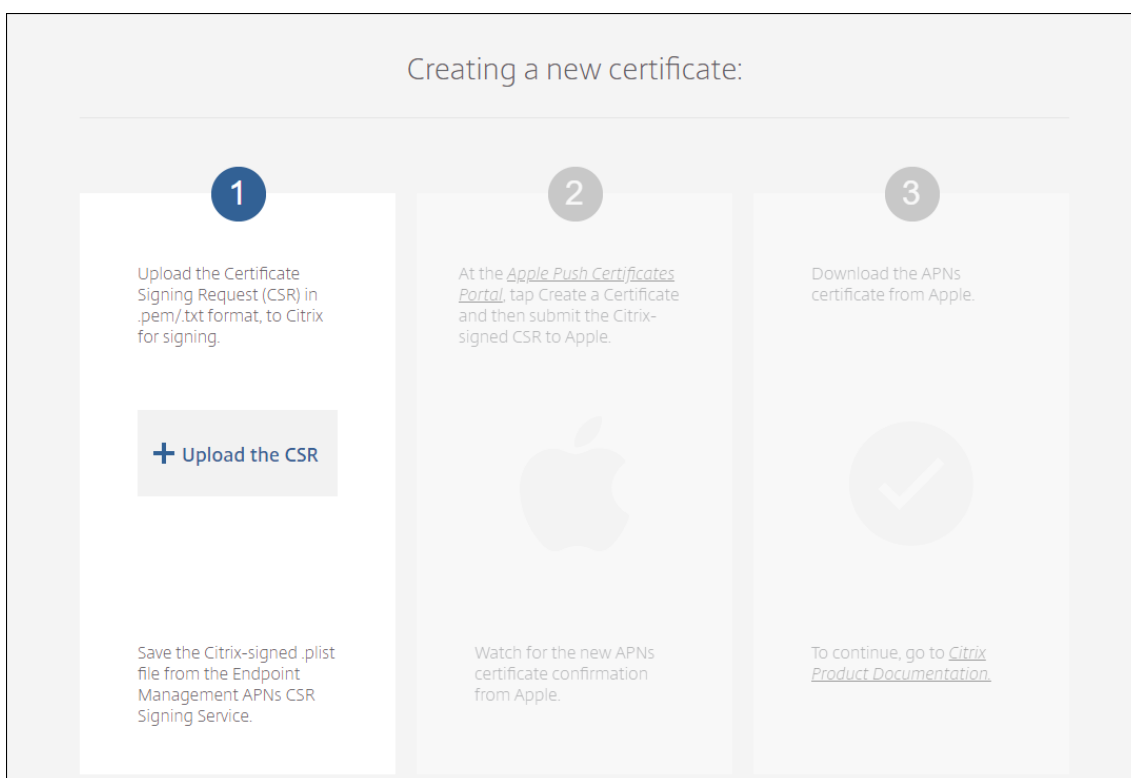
Creating a new certificate:

1

Upload the Certificate Signing Request (CSR) in .pem/.txt format, to Citrix for signing.

+ Upload the CSR

Save the Citrix-signed .plist file from the Endpoint Management APNs CSR Signing Service.

2

At the Apple Push Certificates Portal, tap Create a Certificate and then submit the Citrix-signed CSR to Apple.

Watch for the new APNs certificate confirmation from Apple.

3

Download the APNs certificate from Apple.

To continue, go to Citrix Product Documentation.